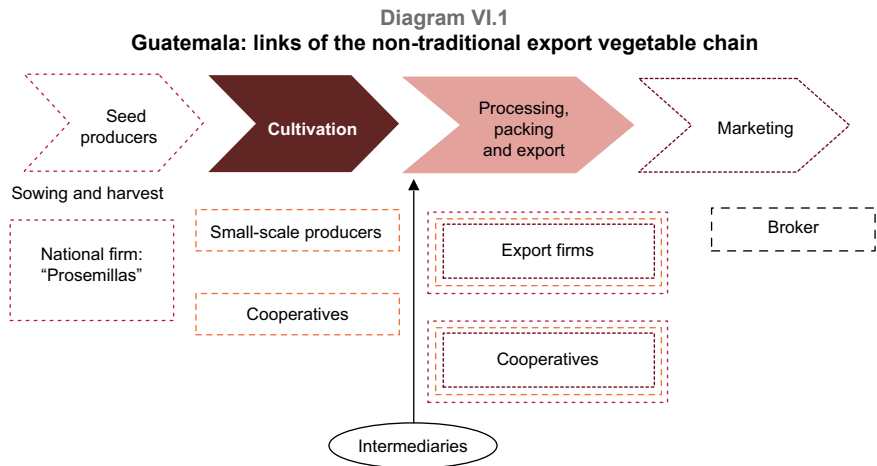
Diagram VI.1

Guatemala: links of the non-traditional export vegetable chain

Seed producers

Cultivation

Processing, packing and export

Marketing

Sowing and harvest

National firm: “Prosemillas”

Small-scale producers

Cooperatives

Export firms

Cooperatives

Broker

Intermediaries